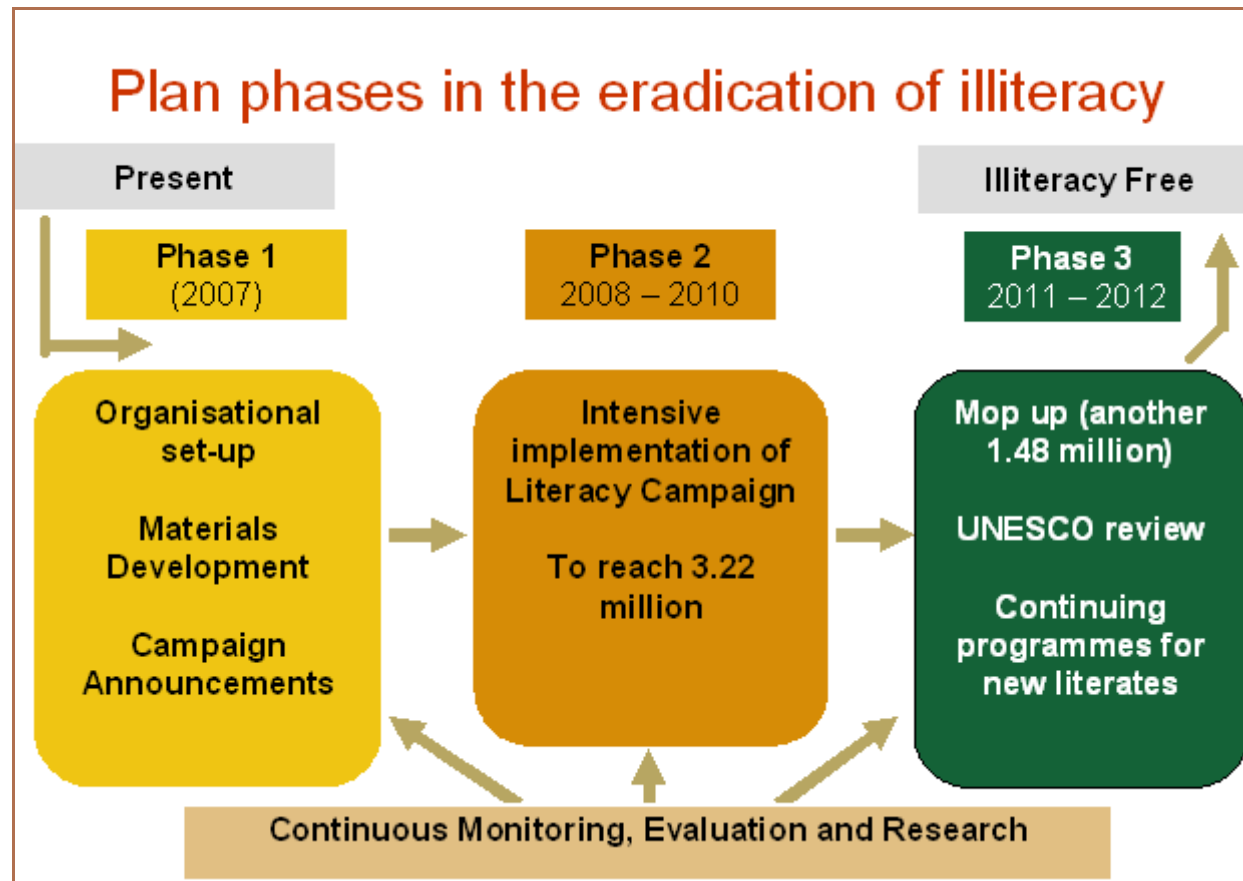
Plan phases in the eradication of illiteracy

Present

Illiteracy Free

Phase 1
(2007)

Phase 2
2008 – 2010

Phase 3
2011 – 2012

Organisational set-up

Materials Development

Campaign Announcements

Intensive implementation of Literacy Campaign

To reach 3.22 million

Mop up (another 1.48 million)

UNESCO review

Continuing programmes for new literates

Continuous Monitoring, Evaluation and Research